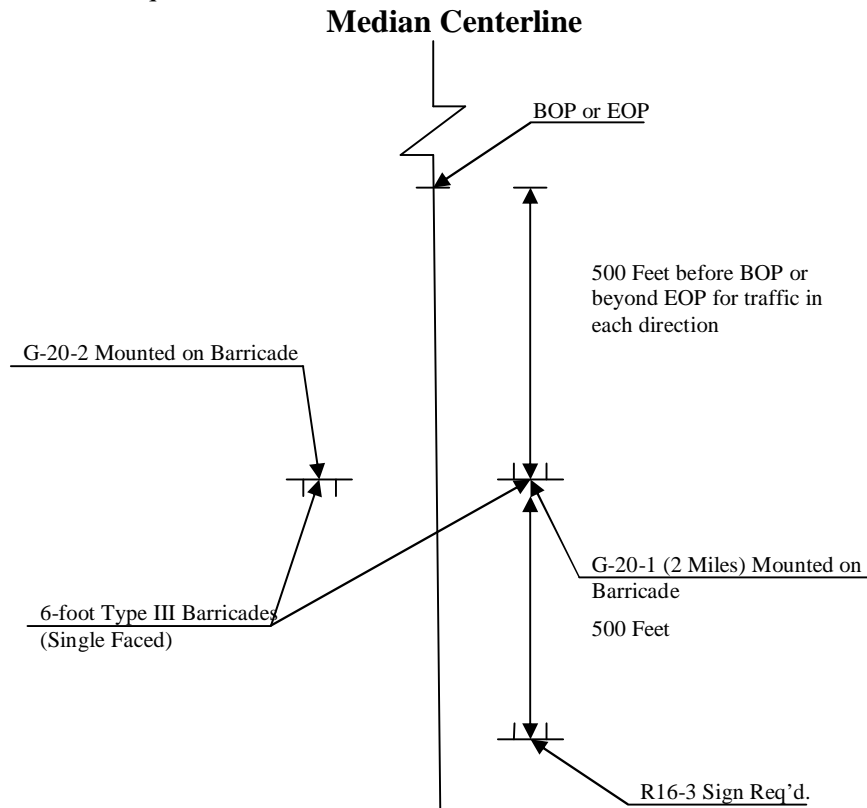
Median Centerline

BOP or EOP

500 Feet before BOP or beyond EOP for traffic in each direction

G-20-2 Mounted on Barricade

G-20-1 (2 Miles) Mounted on Barricade

6-foot Type III Barricades (Single Faced)

500 Feet

R16-3 Sign Req'd.